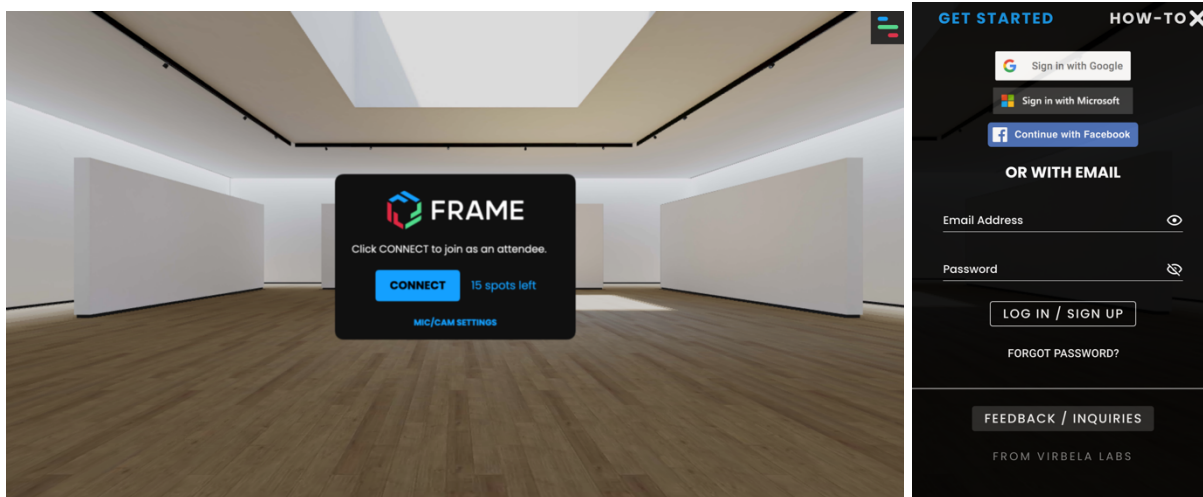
FRAME

Click CONNECT to join as an attendee.

CONNECT 15 spots left

MIC/CAM SETTINGS

GET STARTED HOW-TO

Sign in with Google

Sign in with Microsoft

Continue with Facebook

OR WITH EMAIL

Email Address

Password

LOG IN / SIGN UP

FORGOT PASSWORD?

FEEDBACK / INQUIRIES

FROM VIRBELA LABS